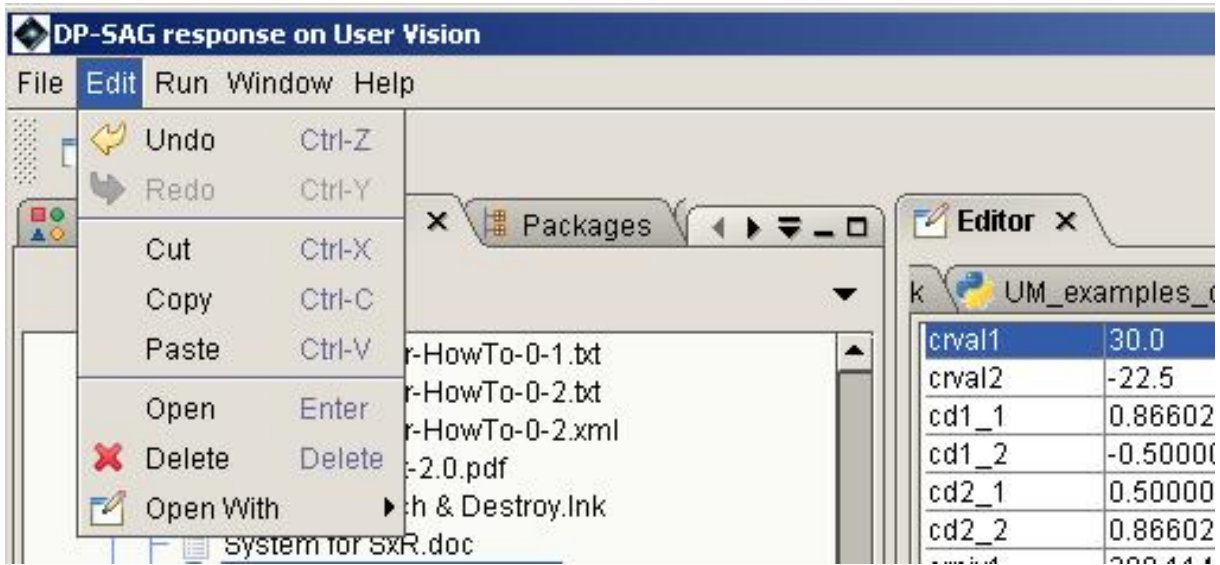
DP-SAG response on User Vision

File Edit Run Window Help

Undo Ctrl-Z
Redo Ctrl-Y
Cut Ctrl-X
Copy Ctrl-C
Paste Ctrl-V
Open Enter
Delete Delete
Open With

Packages

r-HowTo-0-1.txt
r-HowTo-0-2.txt
r-HowTo-0-2.xml
-2.0.pdf
h & Destroy.lnk
System for SxR.doc

Editor

k UM_examples_

| crval1 | 30.0 |
|---|---|
| crval2 | -22.5 |
| cd1_1 | 0.86602 |
| cd1_2 | -0.50000 |
| cd2_1 | 0.50000 |
| cd2_2 | 0.86602 |